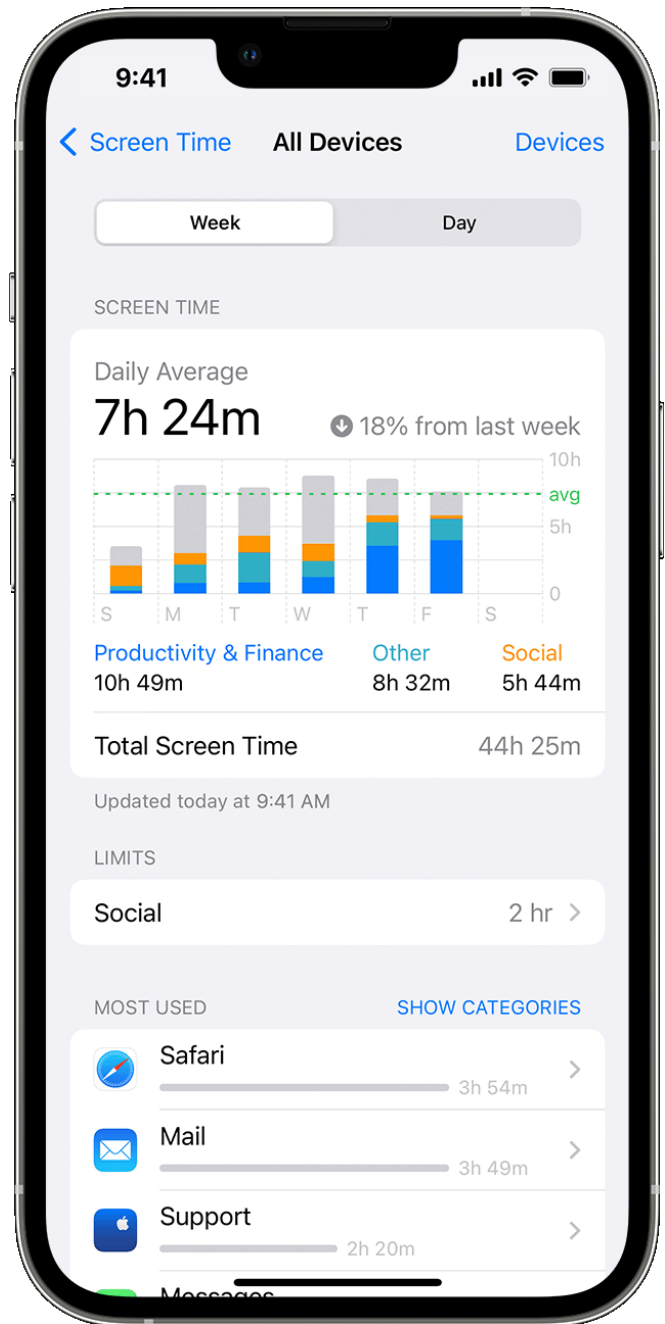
9:41

Screen Time All Devices Devices

Week Day

SCREEN TIME

Daily Average
7h 24m
18% from last week

10h
avg
5h
0
S M T W T F S

Productivity & Finance 10h 49m
Other 8h 32m
Social 5h 44m

Total Screen Time 44h 25m

Updated today at 9:41 AM

LIMITS

Social 2 hr

MOST USED SHOW CATEGORIES

Safari 3h 54m

Mail 3h 49m

Support 2h 20m

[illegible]